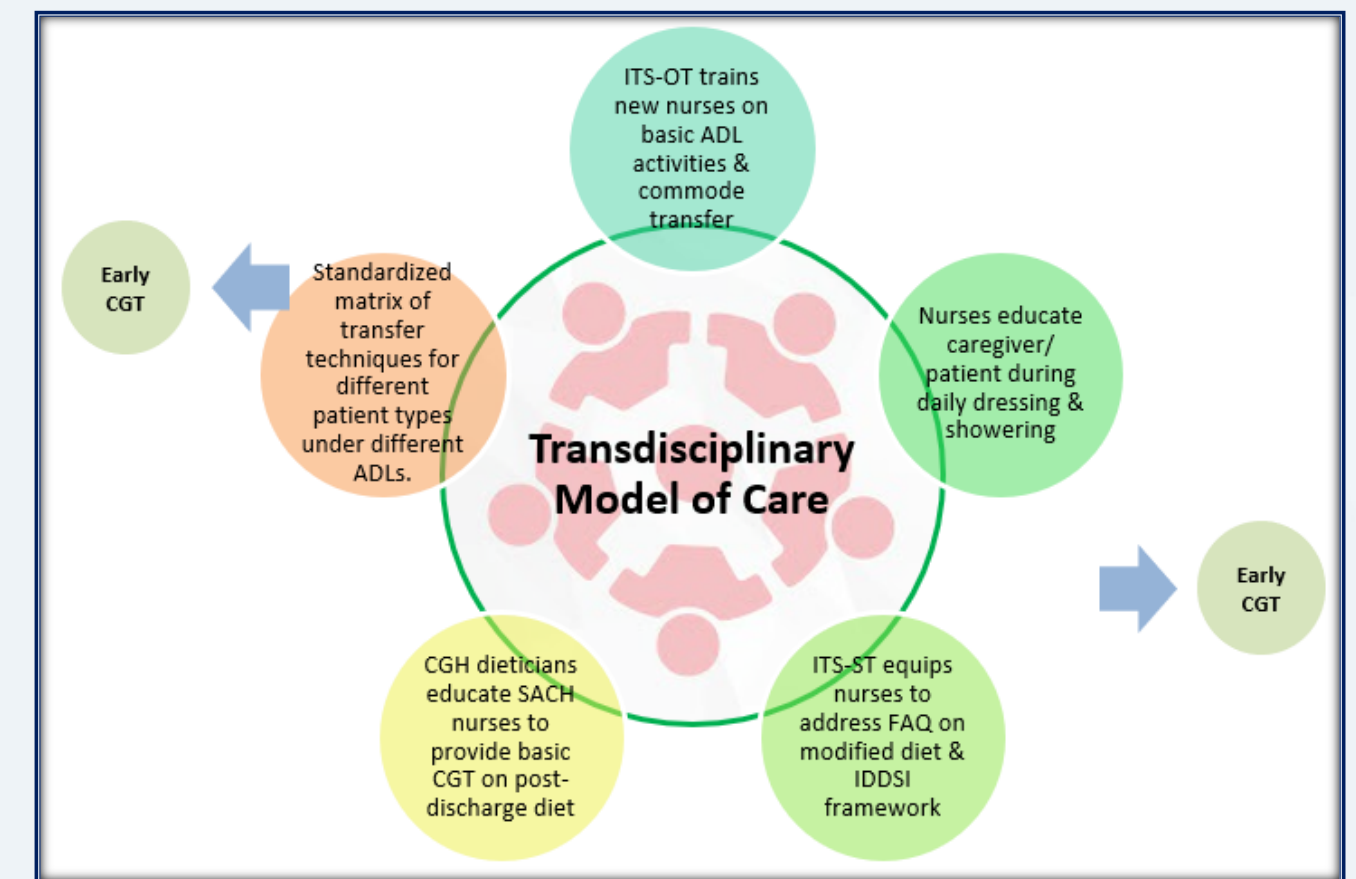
ITS-OT trains new nurses on basic ADL activities & commode transfer

Early CGT

Standardized matrix of transfer techniques for different patient types under different ADLs.

Transdisciplinary Model of Care

Nurses educate caregiver/ patient during daily dressing & showering

Early CGT

CGH dieticians educate SACH nurses to provide basic CGT on post-discharge diet

ITS-ST equips nurses to address FAQ on modified diet & IDDSI framework